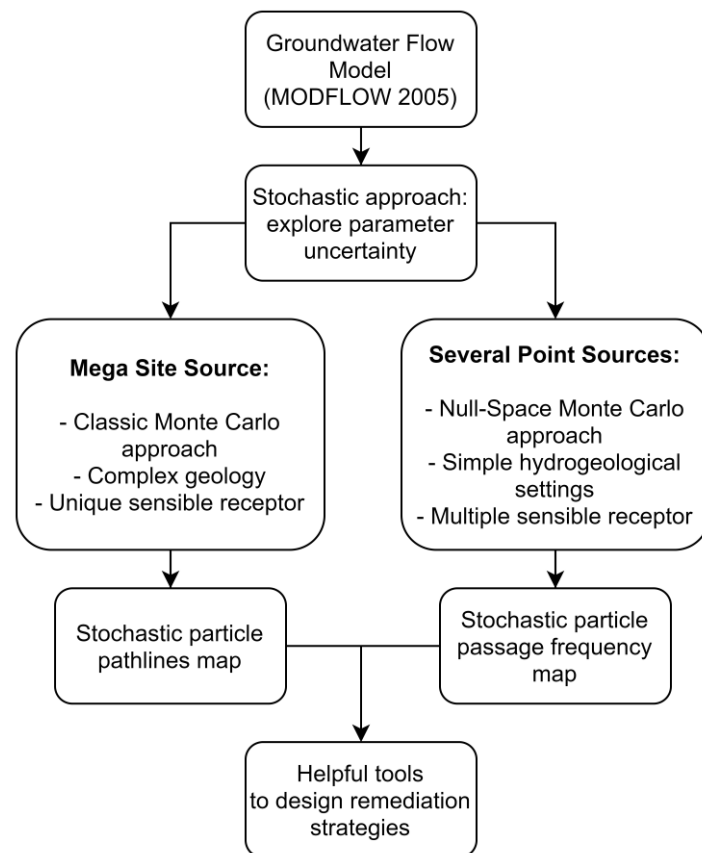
Groundwater Flow Model (MODFLOW 2005)

Stochastic approach: explore parameter uncertainty

**Mega Site Source:**

- Classic Monte Carlo approach
- Complex geology
- Unique sensible receptor

**Several Point Sources:**

- Null-Space Monte Carlo approach
- Simple hydrogeological settings
- Multiple sensible receptor

Stochastic particle pathlines map

Stochastic particle passage frequency map

Helpful tools to design remediation strategies